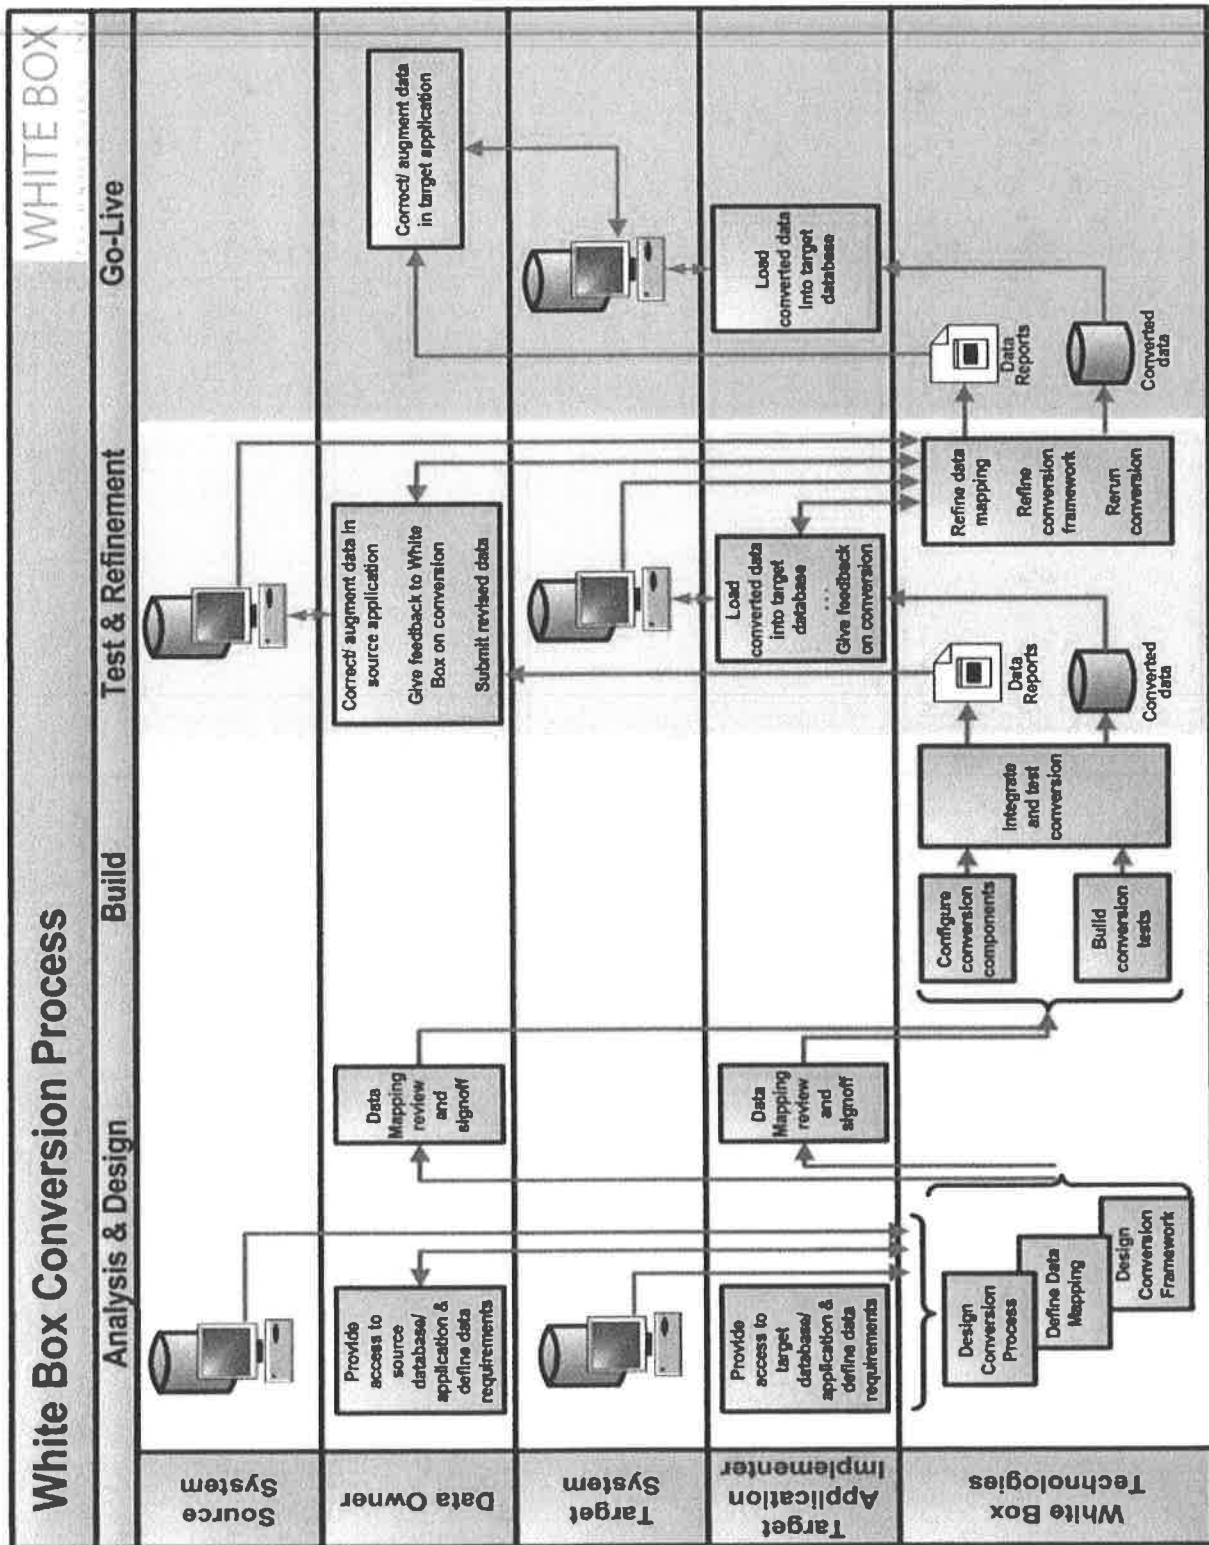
White Box Conversion Process

WHITE BOX

Analysis & Design

Build

Test & Refinement

Go-Live

Source System

Data Owner

Target System

Target Application Implementer

White Box Technologies

Provide access to source database/ application & define data requirements

Data Mapping review and signoff

Correct/ augment data in source application

Give feedback to White Box on conversion

Submit revised data

Correct/ augment data in target application

Provide access to target database/ application & define data requirements

Data Mapping review and signoff

Load converted data into target database
...
Give feedback on conversion

Load converted data into target database

Design Conversion Process

Define Data Mapping

Design Conversion Framework

Configure conversion components

Build conversion tests

Integrate and test conversion

Data Reports

Converted data

Refine data mapping

Refine conversion framework

Rerun conversion

Data Reports

Converted data